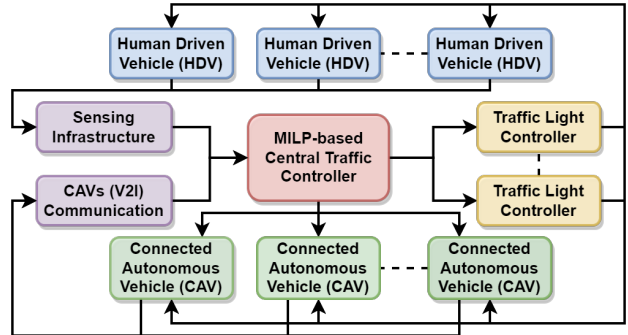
Human Driven Vehicle (HDV)

Human Driven Vehicle (HDV)

Human Driven Vehicle (HDV)

Sensing Infrastructure

MILP-based Central Traffic Controller

Traffic Light Controller

CAVs (V2I) Communication

Traffic Light Controller

Connected Autonomous Vehicle (CAV)

Connected Autonomous Vehicle (CAV)

Connected Autonomous Vehicle (CAV)